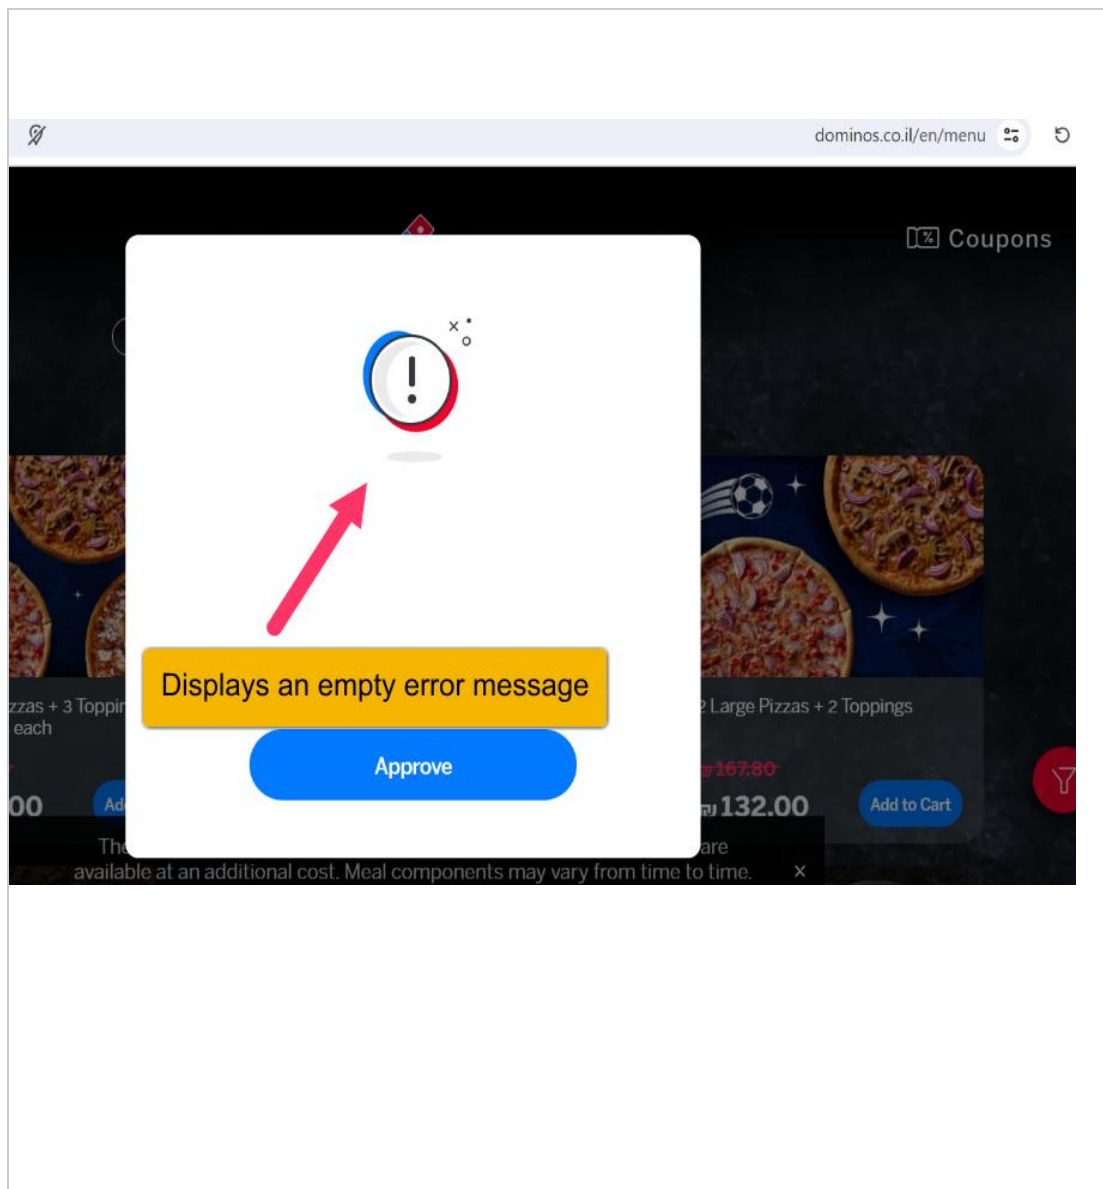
dominos.co.il/en/menu

Coupons

!

Displays an empty error message

Approve

zzas + 3 Toppir
each

00

Ad

2 Large Pizzas + 2 Toppings

₪167.80
₪132.00

Add to Cart

The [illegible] are available at an additional cost. Meal components may vary from time to time.

×